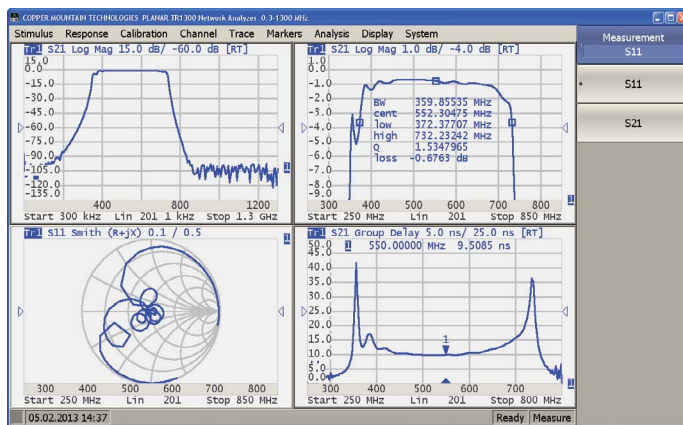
COPPER MOUNTAIN TECHNOLOGIES PLANAR TR1300 Network Analyzer 0.3-1300 MHz

Stimulus Response Calibration Channel Trace Markers Analysis Display System

Measurement
S11
S11
S21

Tr1 S21 Log Mag 15.0 dB/ -60.0 dB [RT]
15.0
-15.0
-30.0
-45.0
-60.0
-75.0
-90.0
-105.0
-120.0
-135.0
400 800 1200
Start 300 kHz Lin 201 1 kHz Stop 1.3 GHz

Tr1 S21 Log Mag 1.0 dB/ -4.0 dB [RT]
1.0
0.0
-1.0
-2.0
-3.0
-4.0
-5.0
-6.0
-7.0
-8.0
-9.0
BW 359.85535 MHz
cent 552.30475 MHz
low 372.37707 MHz
high 732.23242 MHz
Q 1.5347965
loss -0.6763 dB
300 400 500 600 700 800
Start 250 MHz Lin 201 Stop 850 MHz

Tr1 S11 Smith (R+jX) 0.1 / 0.5
300 400 500 600 700 800
Start 250 MHz Lin 201 Stop 850 MHz

Tr1 S21 Group Delay 5.0 ns/ 25.0 ns [RT]
1 550.00000 MHz 9.5085 ns
50.0
45.0
40.0
35.0
30.0
25.0
20.0
15.0
10.0
5.0
0.0
300 400 500 600 700 800
Start 250 MHz Lin 201 Stop 850 MHz

05.02.2013 14:37
Ready Measure